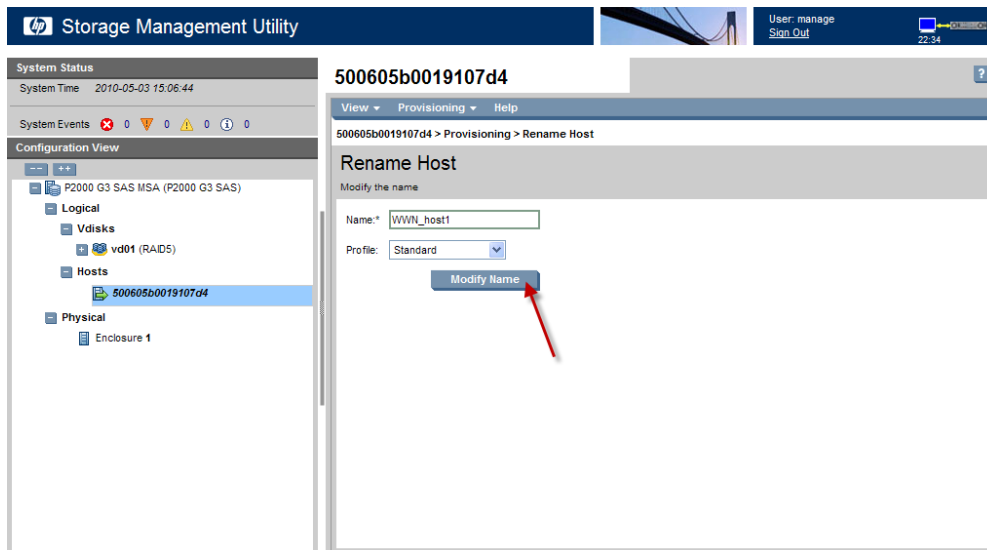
hp Storage Management Utility

User: manage
Sign Out

22:34

System Status
System Time 2010-05-03 15:06:44

System Events 0 0 0 0

Configuration View
-- ++
P2000 G3 SAS MSA (P2000 G3 SAS)
Logical
Vdisks
vd01 (RAID5)
Hosts
500605b0019107d4
Physical
Enclosure 1

500605b0019107d4

?

View ▾ Provisioning ▾ Help

500605b0019107d4 > Provisioning > Rename Host

Rename Host
Modify the name

Name:* WWN_host1

Profile: Standard

Modify Name